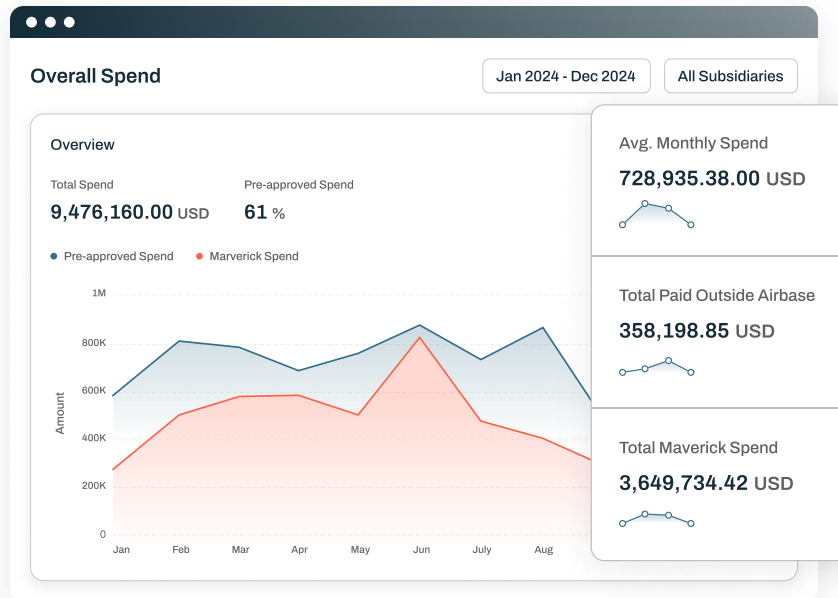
Overall Spend

Jan 2024 - Dec 2024

All Subsidiaries

Overview

Total Spend
9,476,160.00 USD

Pre-approved Spend
61 %

Pre-approved Spend
Marverick Spend

1M
800K
600K
400K
200K
0

Amount

Jan
Feb
Mar
Apr
May
Jun
July
Aug

Avg. Monthly Spend
728,935.38.00 USD

Total Paid Outside Airbase
358,198.85 USD

Total Maverick Spend
3,649,734.42 USD